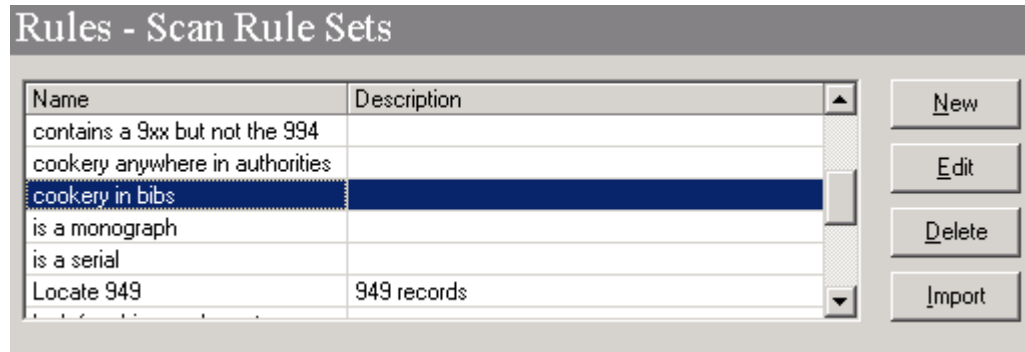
Rules - Scan Rule Sets

| Name | Description |
|---|---|
| contains a 9xx but not the 994 | |
| cookery anywhere in authorities | |
| cookery in bibs | |
| is a monograph | |
| is a serial | |
| Locate 949 | 949 records |
| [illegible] | |

New
Edit
Delete
Import